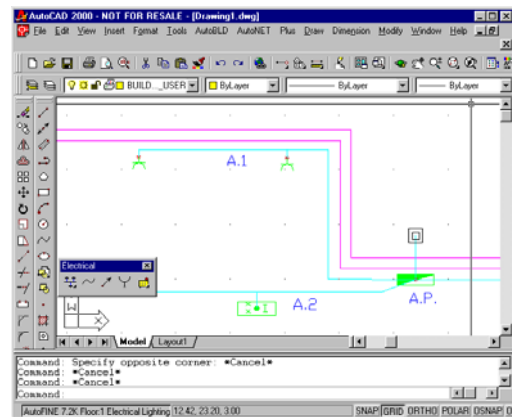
AutoCAD 2000 - NOT FOR RESALE - [Drawing1.dwg]

File Edit View Insert Format Tools AutoBLD AutoNET Plus Draw Dimension Modify Window Help

BUILD..._USER

ByLayer

ByLayer

ByLayer

A.1

Electrical

A.2

A.P.

Model Layout1

Command: Specify opposite corner: *Cancel*
Command: *Cancel*
Command: *Cancel*
Command:

AutoFINE 7.2K Floor:1 Electrical Lighting 12.42, 23.20, 3.00

SNAP GRID ORTHO POLAR OSNAP O